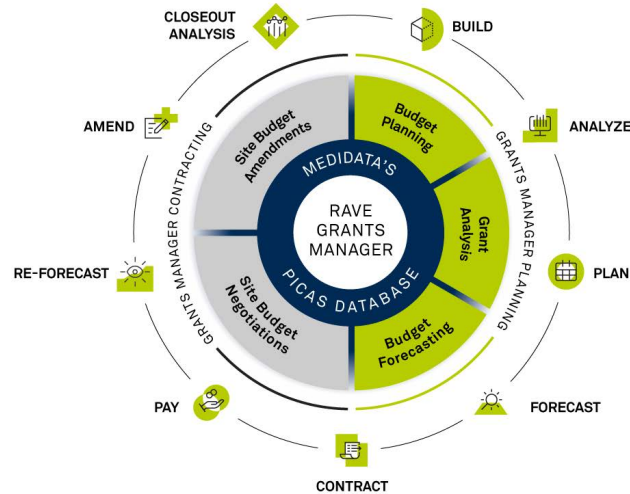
CLOSEOUT ANALYSIS

BUILD

AMEND

ANALYZE

GRANTS MANAGER CONTRACTING

GRANTS MANAGER PLANNING

Site Budget Amendments

Budget Planning

MEDIDATA'S

RAVE GRANTS MANAGER

PICAS DATABASE

Grant Analysis

RE-FORECAST

PLAN

Site Budget Negotiations

Budget Forecasting

PAY

FORECAST

CONTRACT